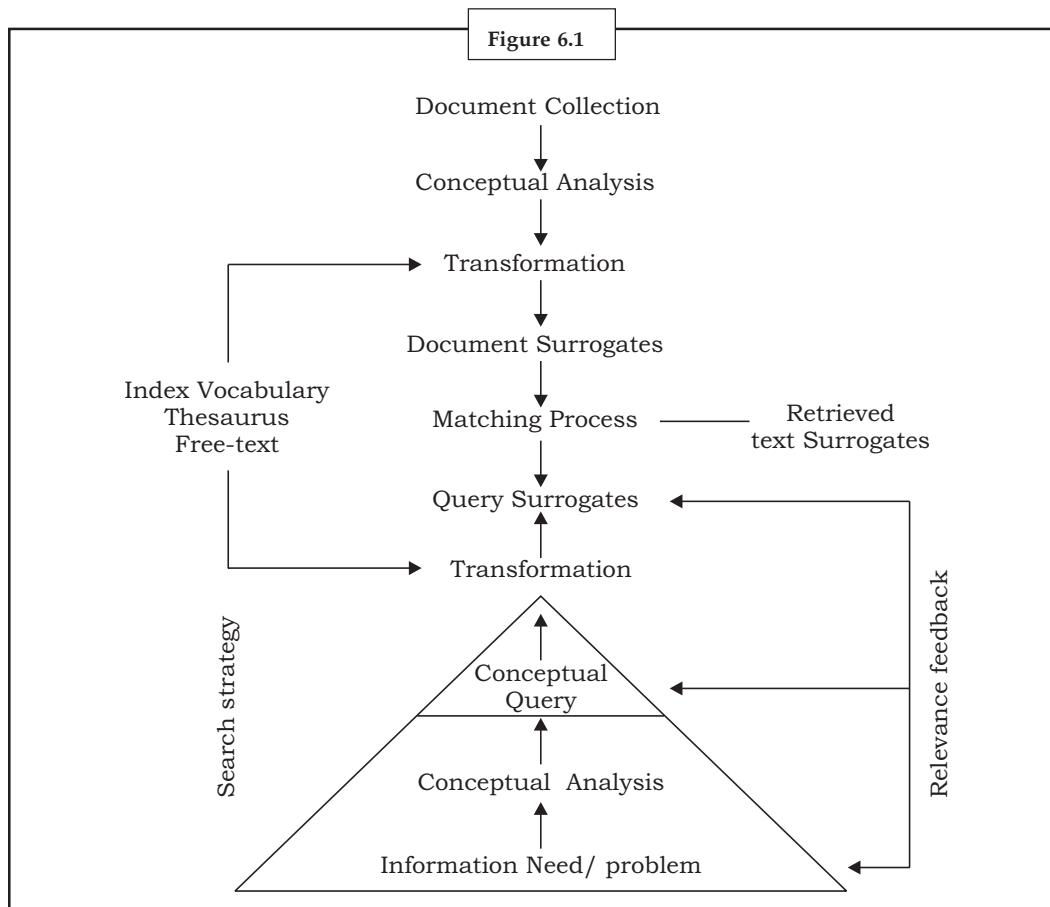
Figure 6.1

Document Collection

Conceptual Analysis

Transformation

Document Surrogates

Index Vocabulary
Thesaurus
Free-text

Matching Process

Retrieved
text Surrogates

Query Surrogates

Transformation

Search strategy

Conceptual
Query

Conceptual Analysis

Information Need/ problem

Relevance feedback